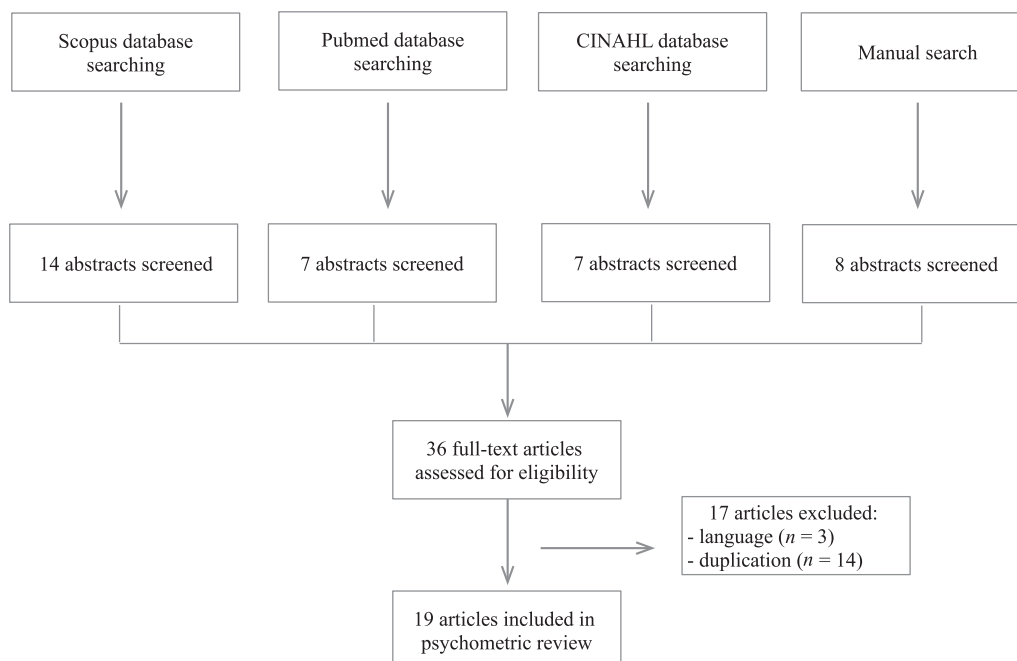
Scopus database searching

Pubmed database searching

CINAHL database searching

Manual search

14 abstracts screened

7 abstracts screened

7 abstracts screened

8 abstracts screened

36 full-text articles assessed for eligibility

17 articles excluded:
- language ($n$ = 3)
- duplication ($n$ = 14)

19 articles included in psychometric review